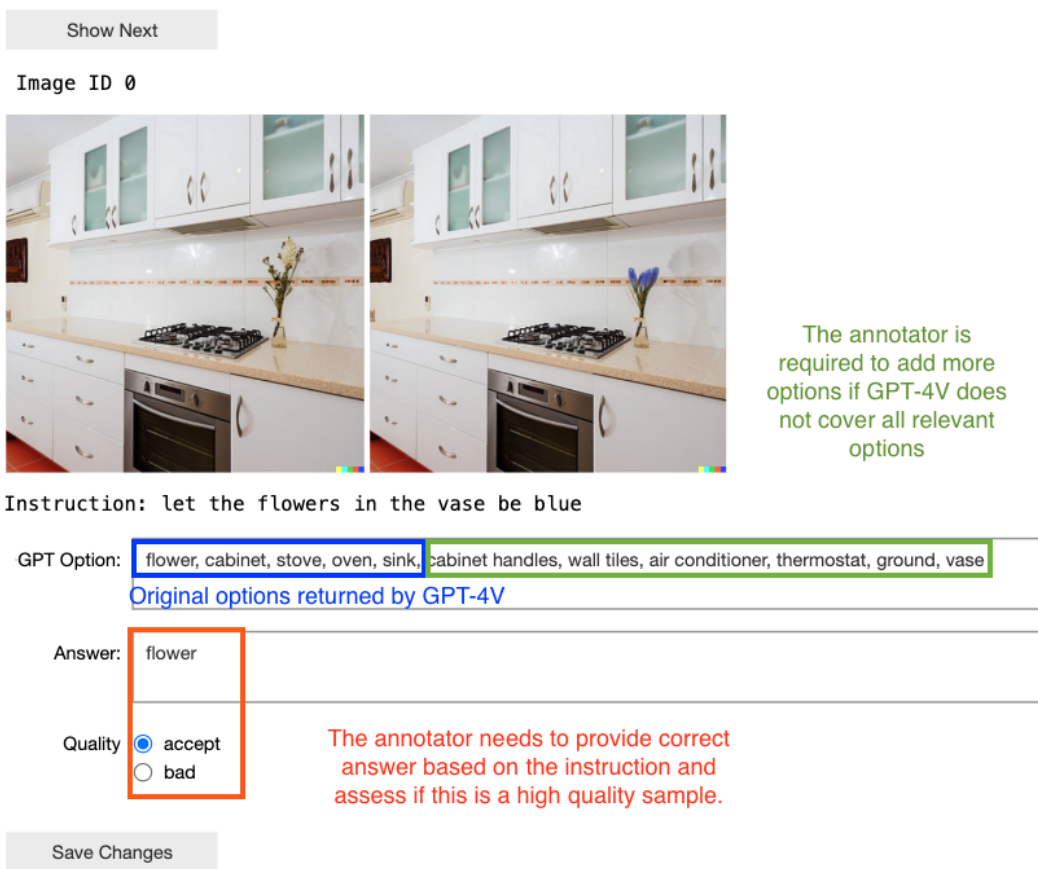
Show Next

Image ID 0

The annotator is required to add more options if GPT-4V does not cover all relevant options

Instruction: let the flowers in the vase be blue

GPT Option: flower, cabinet, stove, oven, sink, cabinet handles, wall tiles, air conditioner, thermostat, ground, vase

Original options returned by GPT-4V

Answer: flower

Quality
accept
bad

The annotator needs to provide correct answer based on the instruction and assess if this is a high quality sample.

Save Changes